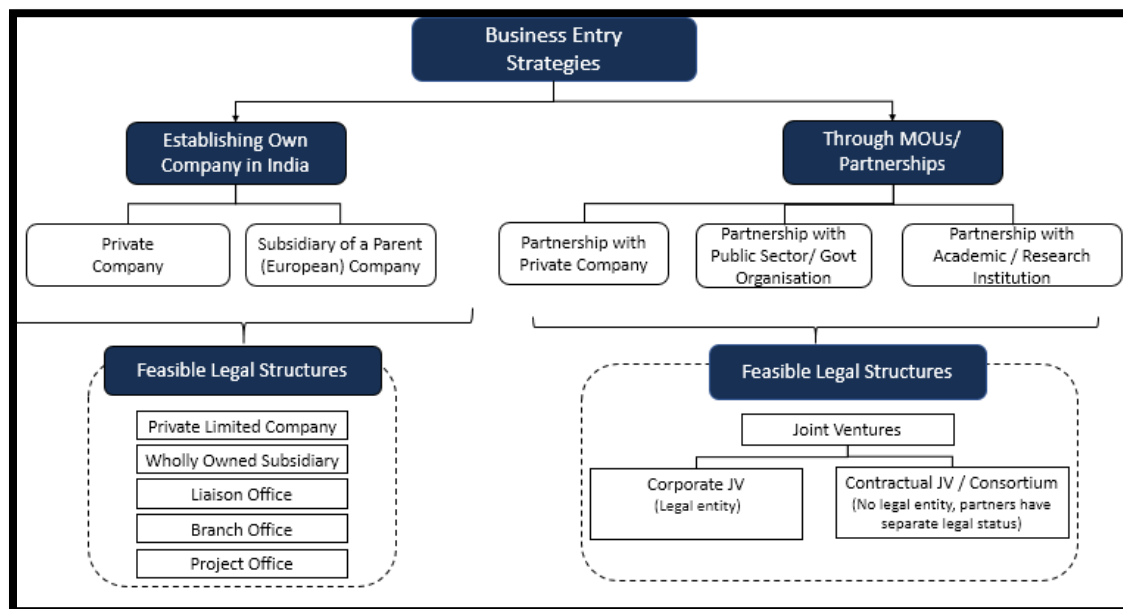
Business Entry Strategies

Establishing Own Company in India

Private Company

Subsidiary of a Parent (European) Company

Feasible Legal Structures

Private Limited Company

Wholly Owned Subsidiary

Liaison Office

Branch Office

Project Office

Through MOUs/ Partnerships

Partnership with Private Company

Partnership with Public Sector/ Govt Organisation

Partnership with Academic / Research Institution

Feasible Legal Structures

Joint Ventures

Corporate JV
(Legal entity)

Contractual JV / Consortium
(No legal entity, partners have separate legal status)